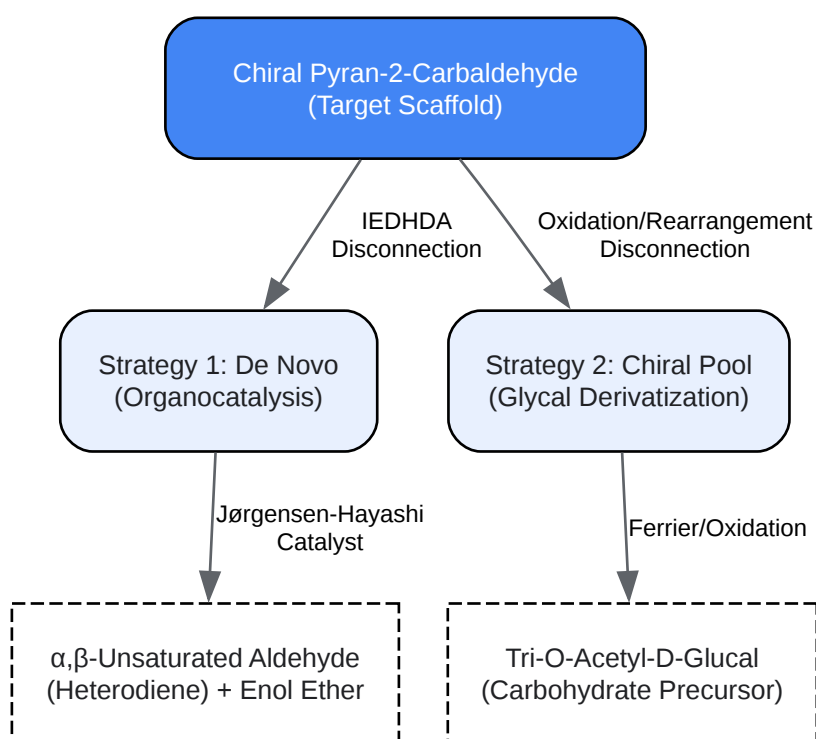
Chiral Pyran-2-Carbaldehyde
(Target Scaffold)

IEDHDA
Disconnection

Oxidation/Rearrangement
Disconnection

Strategy 1: De Novo
(Organocatalysis)

Strategy 2: Chiral Pool
(Glycal Derivatization)

Jørgensen-Hayashi
Catalyst

Ferrier/Oxidation

α,β-Unsaturated Aldehyde
(Heterodiene) + Enol Ether

Tri-O-Acetyl-D-Glucal
(Carbohydrate Precursor)